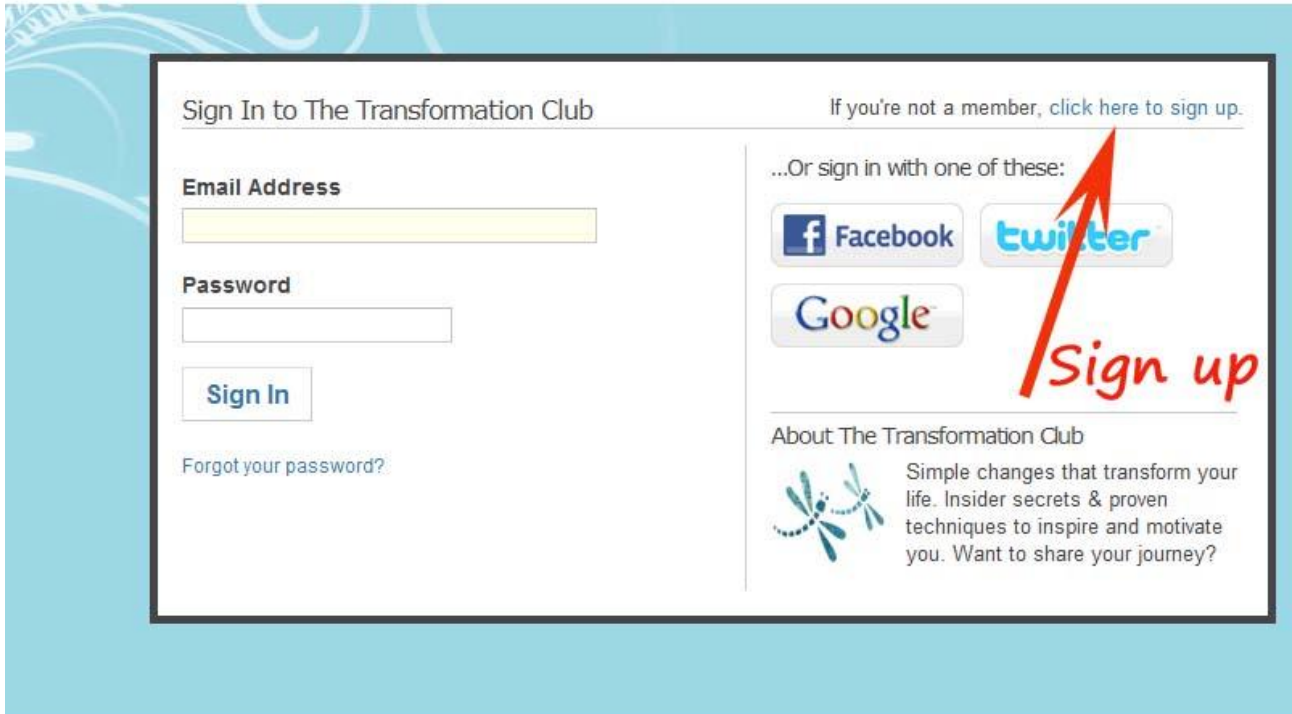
Sign In to The Transformation Club

If you're not a member, click here to sign up.

Email Address

Password

Sign In

Forgot your password?

...Or sign in with one of these:

Facebook

twitter

Google

Sign up

About The Transformation Club

Simple changes that transform your life. Insider secrets & proven techniques to inspire and motivate you. Want to share your journey?